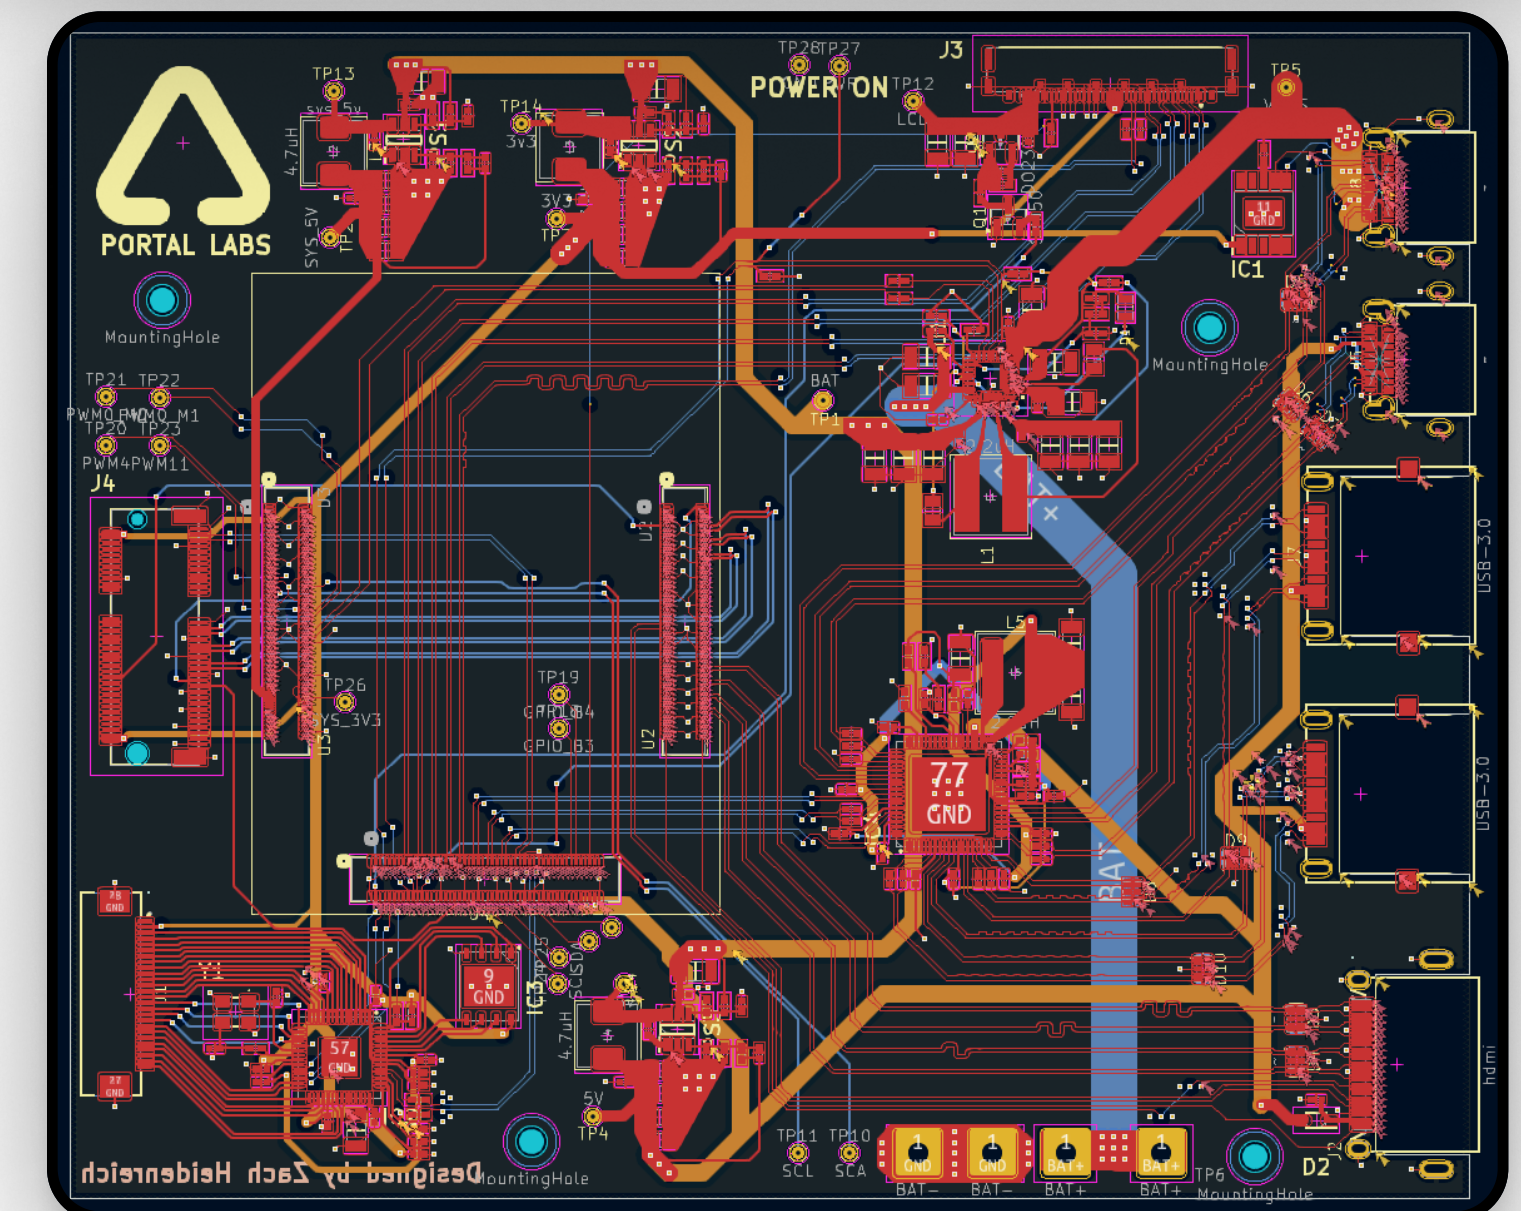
PORTAL LABS

TP13
SYS_5V
4.7uH
SYS_5V
TP2
TP14
3V3
3V3
TP
TP26TP27
POWER ON
TP12
LCD
J3
TP5
IC1
MountingHole
MountingHole
TP21 TP22
PWM0 PWM0_M1
TP20 TP23
PWM4PWM11
J4
BAT
TP1
L1
L5
USB-3.0
USB-3.0
TP26
SYS_3V3
TP19
GPIO_B4
GPIO_B3
U2
77
GND
BAT
9
GND
IC3
57
GND
Y1
4.7uH
5V
TP4
TP11 TP10
SCL SCA
1
GND
1
GND
1
BAT+
1
BAT+
BAT− BAT− BAT+ BAT+
TP6
MountingHole
D2
hdmi
Designed by Zach Heidenreich
MountingHole